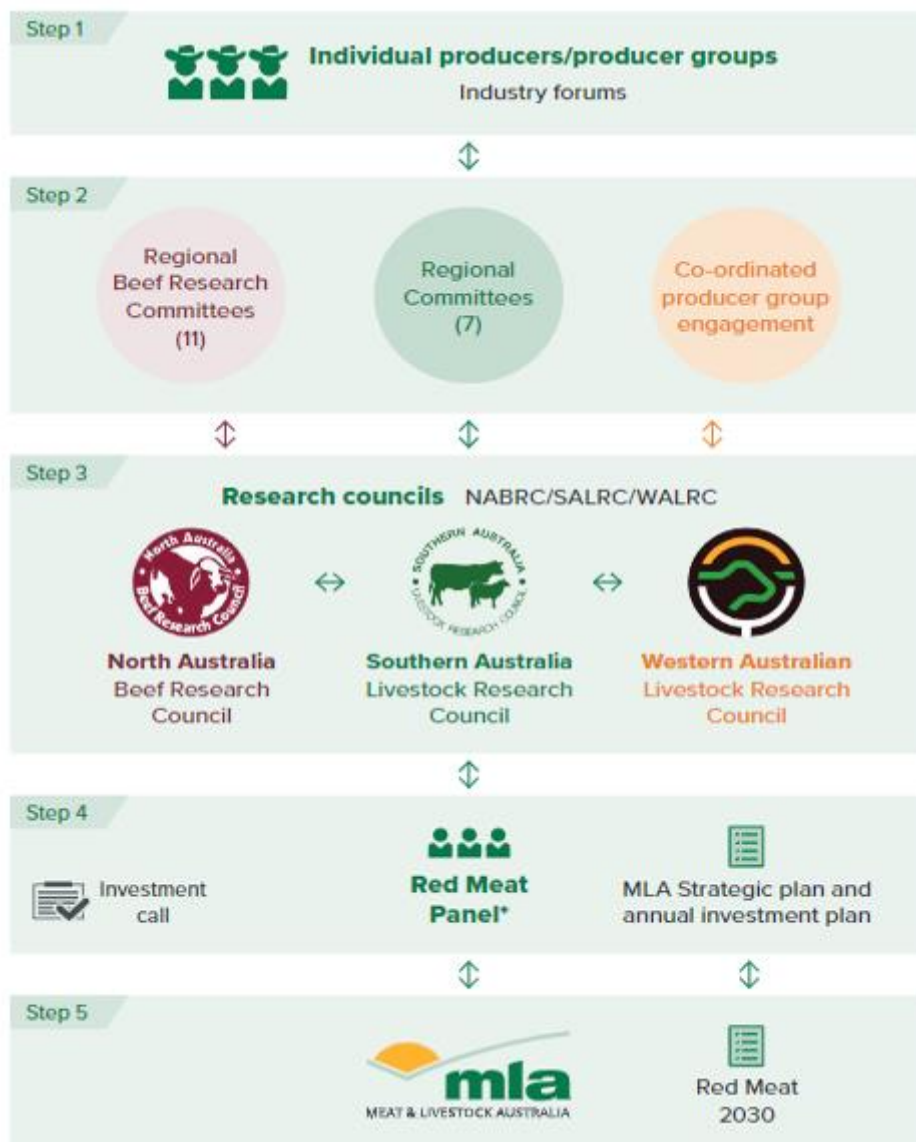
Step 1

Individual producers/producer groups

Industry forums

Step 2

Regional Beef Research Committees (11)

Regional Committees (7)

Co-ordinated producer group engagement

Step 3

Research councils NABRC/SALRC/WALRC

North Australia Beef Research Council

SOUTHERN AUSTRALIA LIVESTOCK RESEARCH COUNCIL

North Australia Beef Research Council

Southern Australia Livestock Research Council

Western Australian Livestock Research Council

Step 4

Investment call

Red Meat Panel*

MLA Strategic plan and annual investment plan

Step 5

mla

MEAT & LIVESTOCK AUSTRALIA

Red Meat 2030